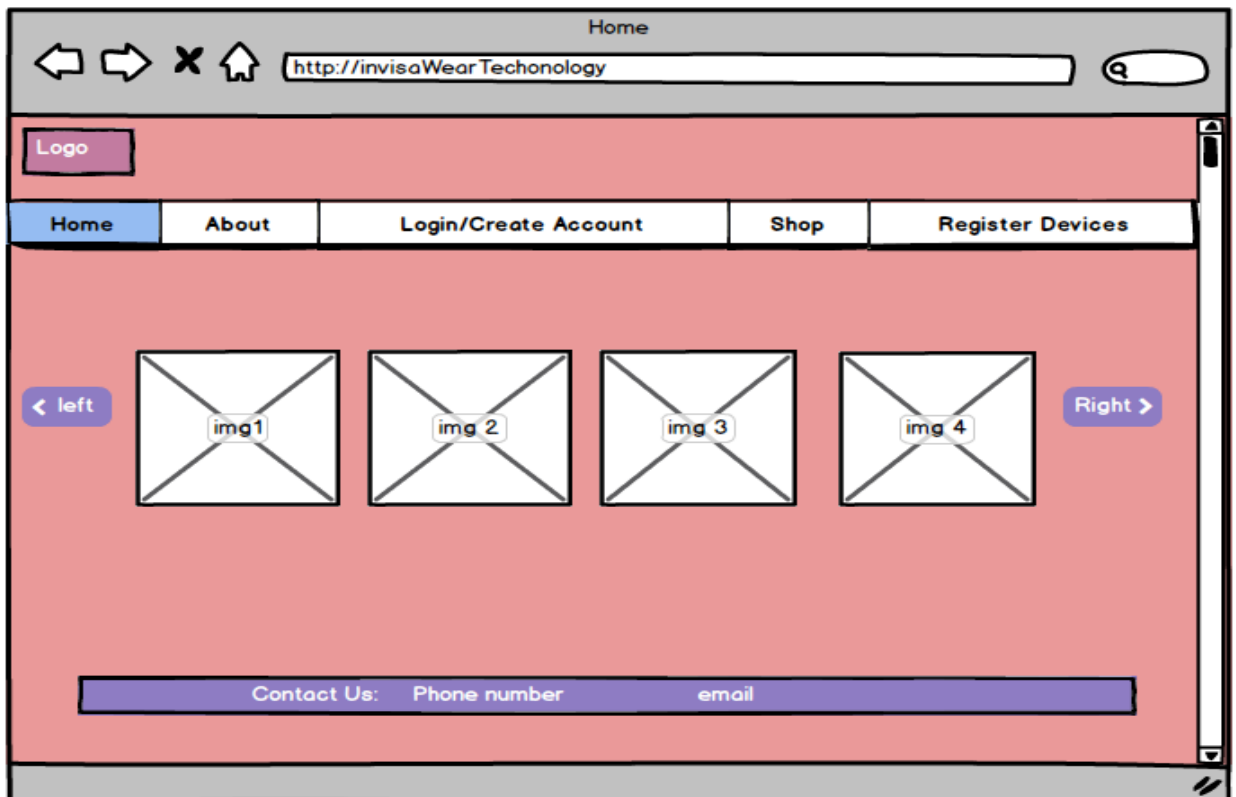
Home

http://invisaWearTechonology

Logo

| Home | About | Login/Create Account | Shop | Register Devices |
|---|---|---|---|---|

left

img1

img 2

img 3

img 4

Right

Contact Us: Phone number email